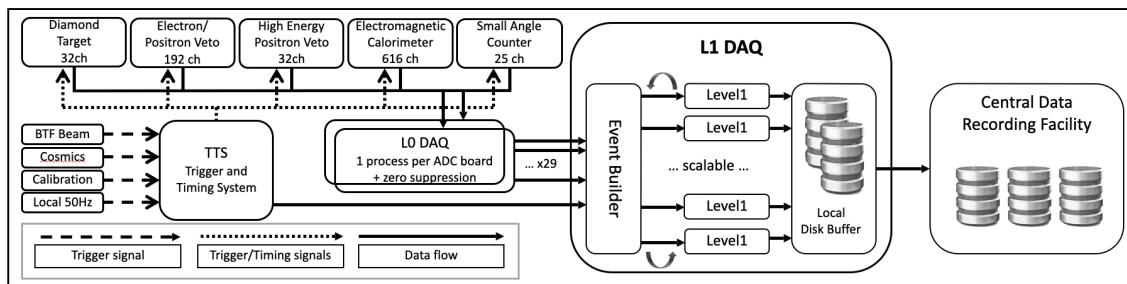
Diamond Target 32ch

Electron/ Positron Veto 192 ch

High Energy Positron Veto 32ch

Electromagnetic Calorimeter 616 ch

Small Angle Counter 25 ch

L1 DAQ

BTF Beam

Cosmics

Calibration

Local 50Hz

TTS Trigger and Timing System

L0 DAQ 1 process per ADC board + zero suppression

... x29

Event Builder

Level1

Level1

... scalable ...

Level1

Level1

Local Disk Buffer

Central Data Recording Facility

Trigger signal

Trigger/Timing signals

Data flow